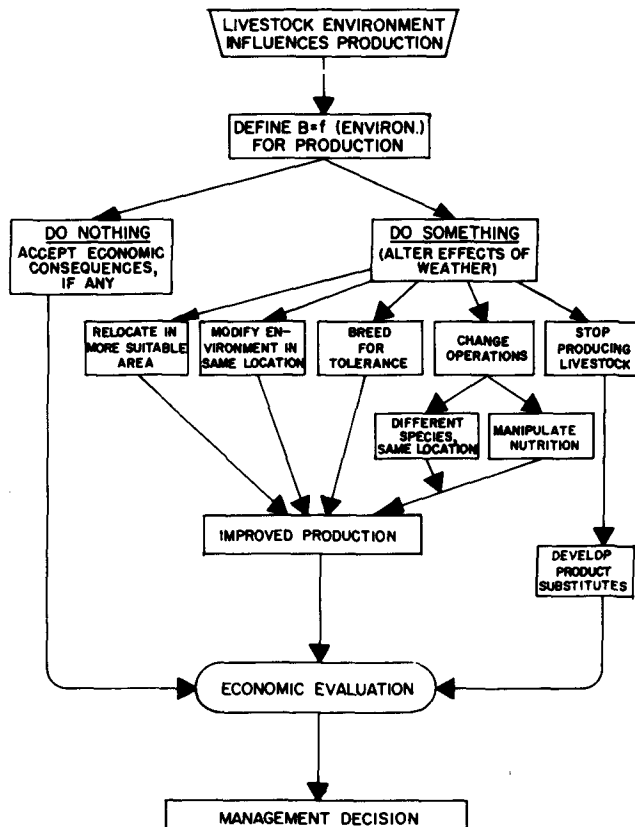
LIVESTOCK ENVIRONMENT INFLUENCES PRODUCTION

DEFINE B=f (ENVIRON.) FOR PRODUCTION

DO NOTHING
ACCEPT ECONOMIC CONSEQUENCES, IF ANY

DO SOMETHING
(ALTER EFFECTS OF WEATHER)

RELOCATE IN MORE SUITABLE AREA

MODIFY ENVIRONMENT IN SAME LOCATION

BREED FOR TOLERANCE

CHANGE OPERATIONS

STOP PRODUCING LIVESTOCK

DIFFERENT SPECIES, SAME LOCATION

MANIPULATE NUTRITION

IMPROVED PRODUCTION

DEVELOP PRODUCT SUBSTITUTES

ECONOMIC EVALUATION

MANAGEMENT DECISION